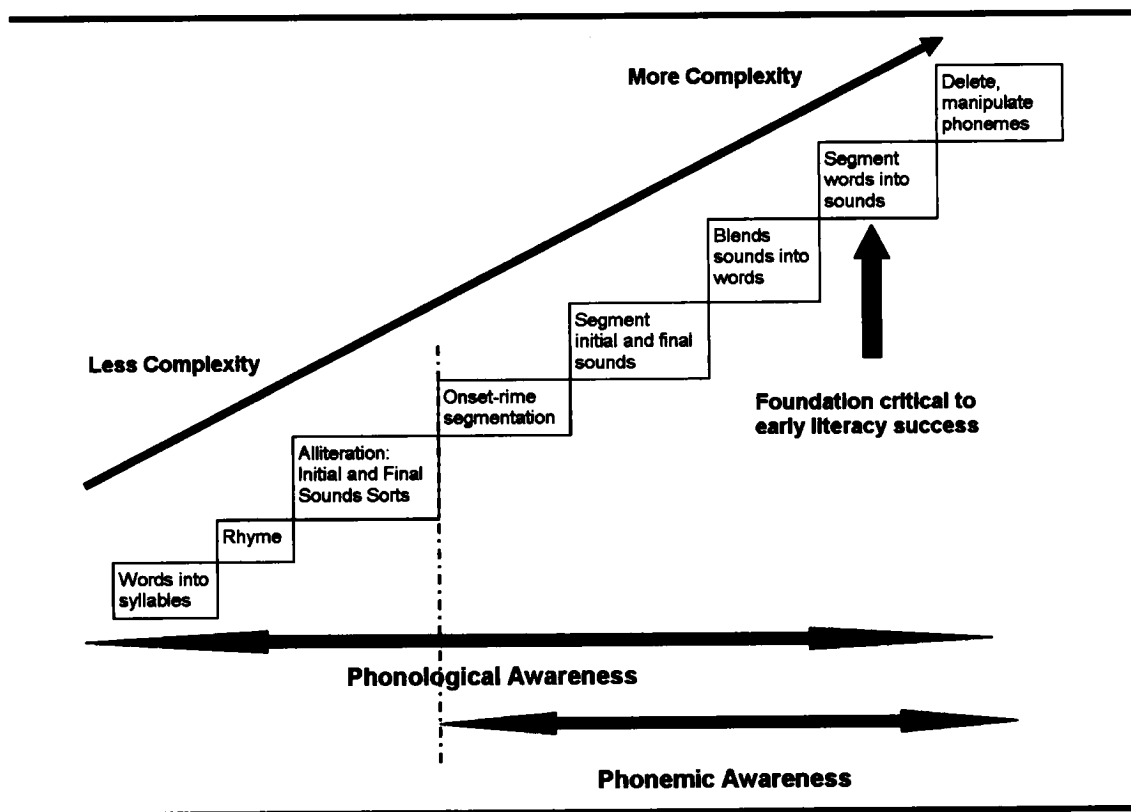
More Complexity

Delete, manipulate phonemes

Segment words into sounds

Blends sounds into words

Segment initial and final sounds

Less Complexity

Onset-rime segmentation

Foundation critical to early literacy success

Alliteration: Initial and Final Sounds Sorts

Rhyme

Words into syllables

Phonological Awareness

Phonemic Awareness